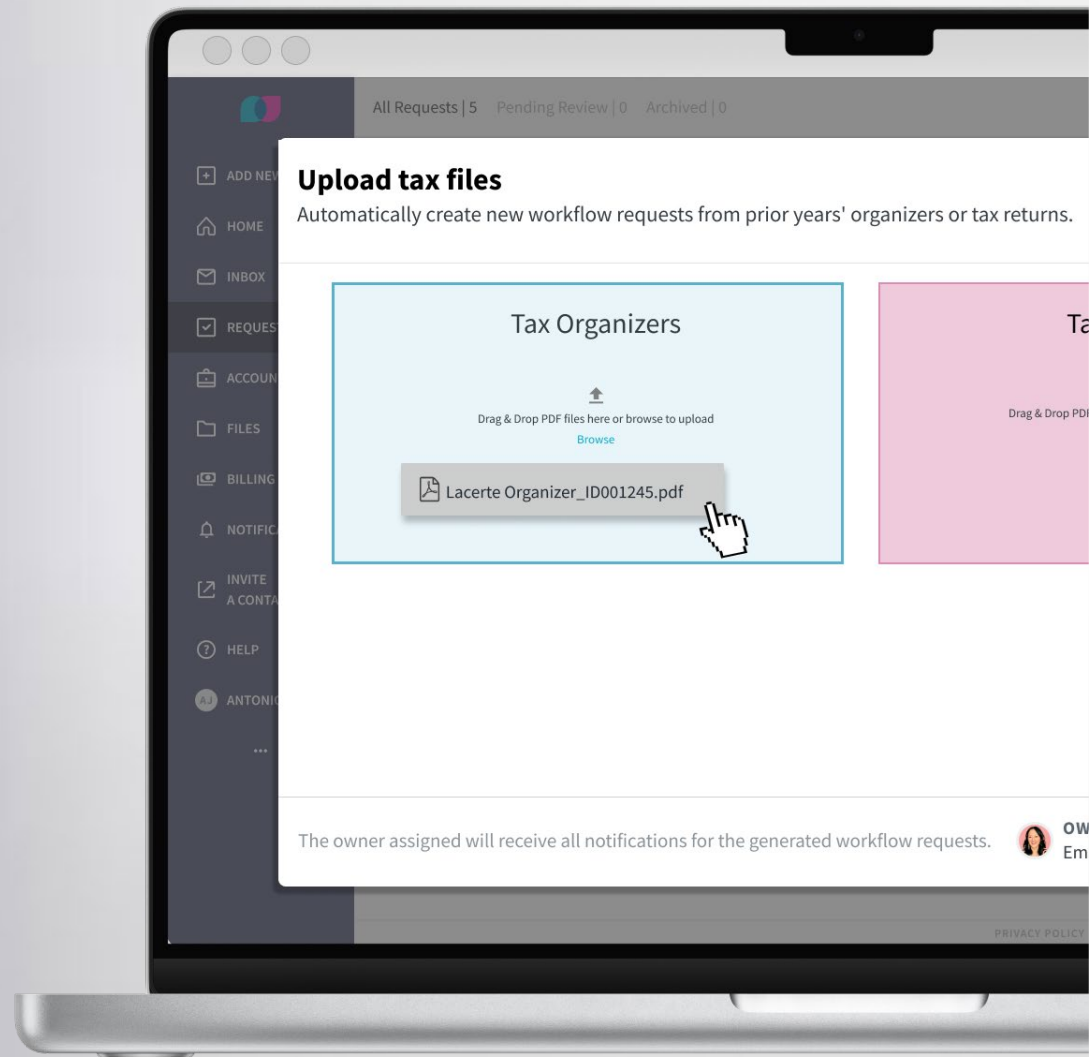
All Requests | 5 Pending Review | 0 Archived | 0

ADD NEW
HOME
INBOX
REQUESTS
ACCOUN
FILES
BILLING
NOTIFIC
INVITE A CONTA
HELP
AJ ANTONI
...

Upload tax files
Automatically create new workflow requests from prior years' organizers or tax returns.

Tax Organizers
Drag & Drop PDF files here or browse to upload
Browse
Lacerte Organizer_ID001245.pdf

Ta
Drag & Drop PDI

The owner assigned will receive all notifications for the generated workflow requests.
OW
Em

PRIVACY POLICY